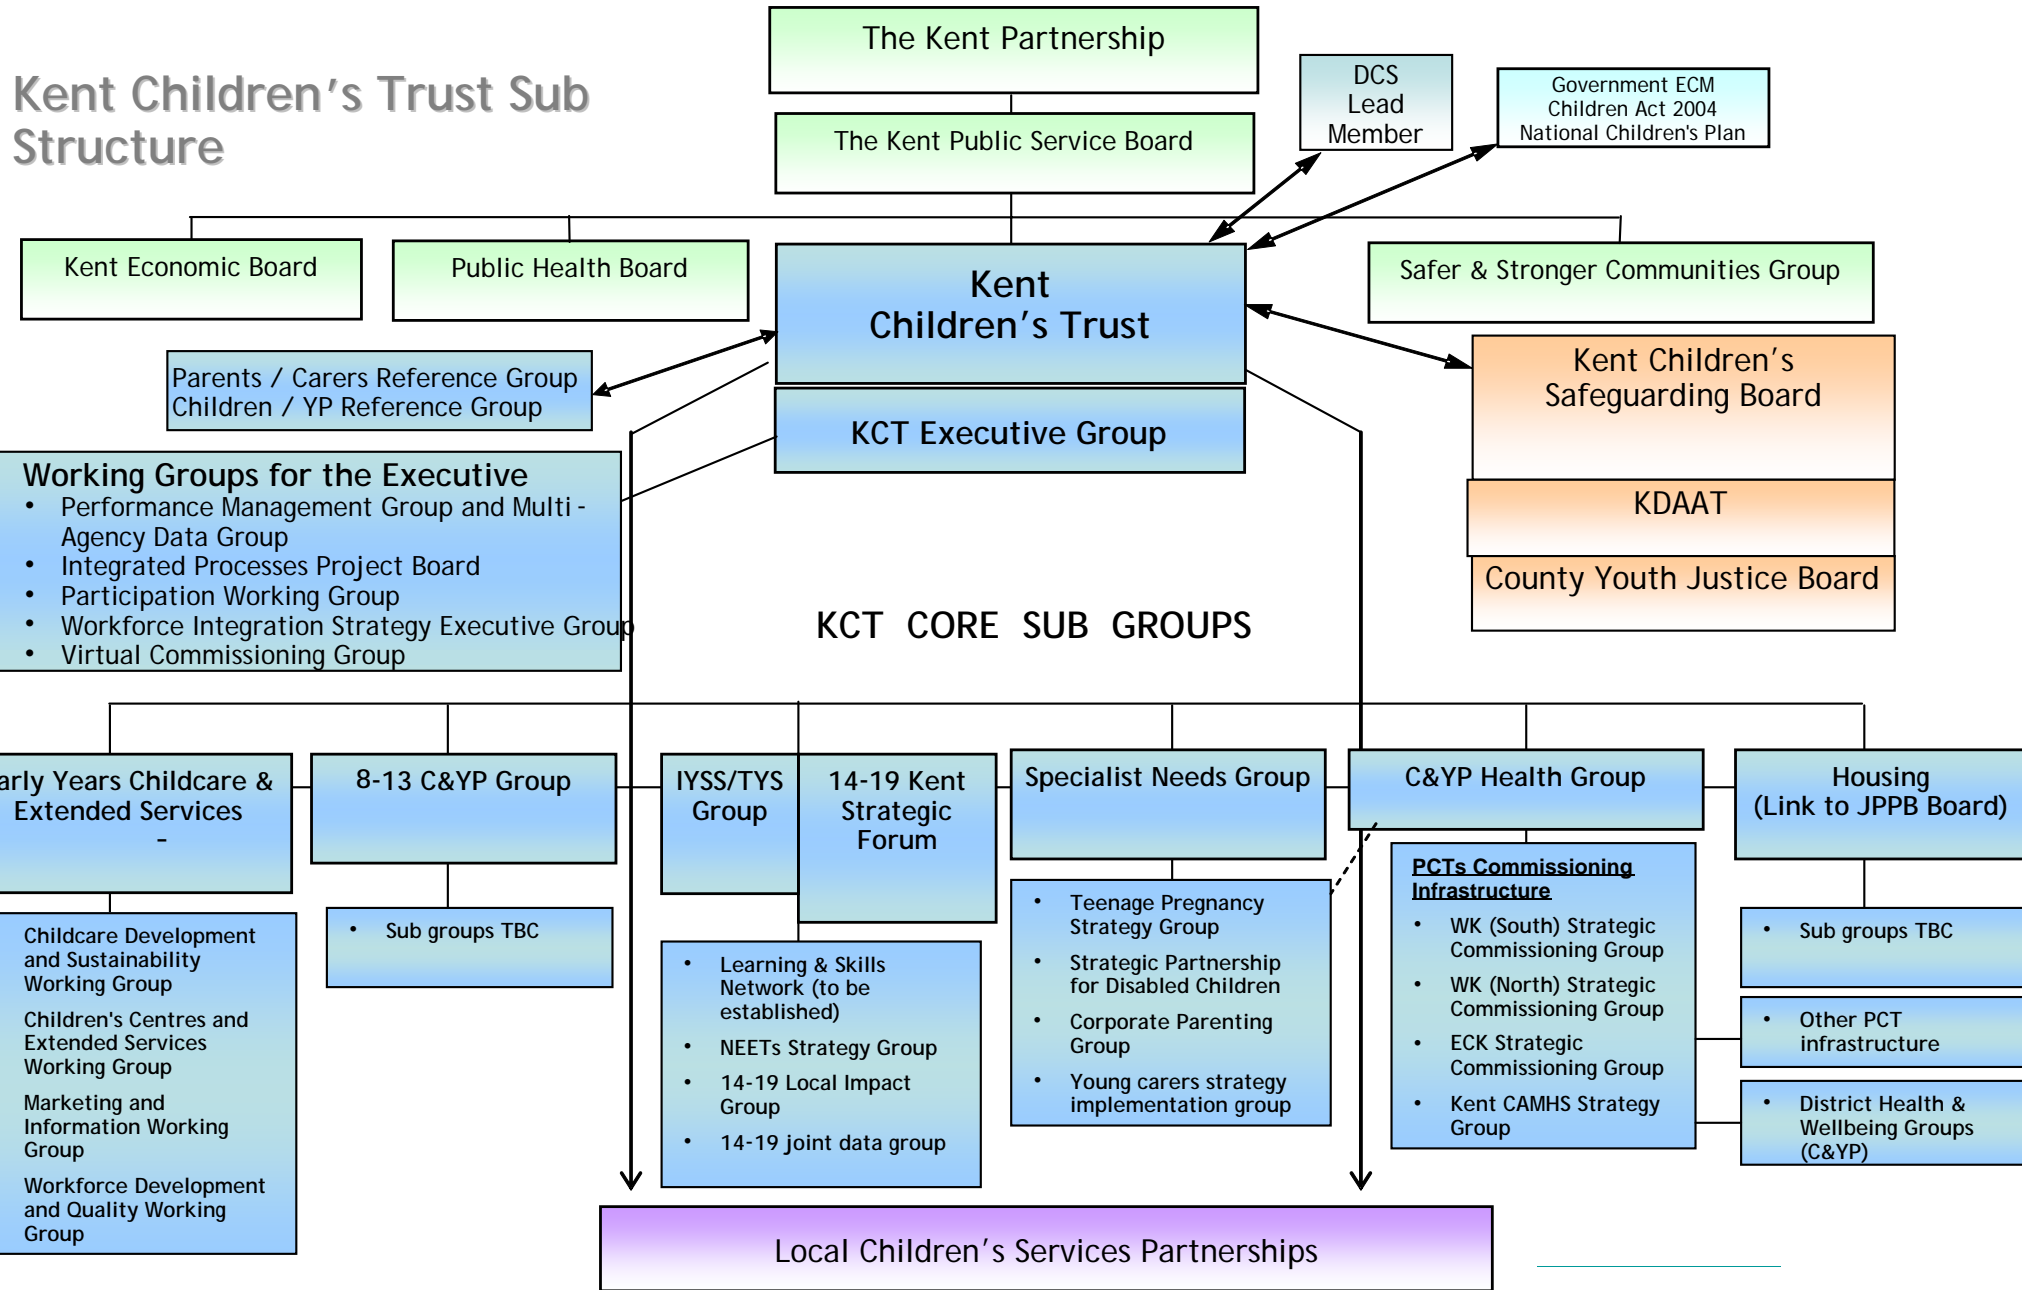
Kent Children's Trust Sub Structure

The Kent Partnership

The Kent Public Service Board

DCS Lead Member

Government ECM
Children Act 2004
National Children's Plan

Kent Economic Board

Public Health Board

Kent Children's Trust

Safer & Stronger Communities Group

Parents / Carers Reference Group
Children / YP Reference Group

KCT Executive Group

Kent Children's Safeguarding Board

KDAAT

County Youth Justice Board

Working Groups for the Executive
• Performance Management Group and Multi - Agency Data Group
• Integrated Processes Project Board
• Participation Working Group
• Workforce Integration Strategy Executive Group
• Virtual Commissioning Group

KCT CORE SUB GROUPS

arly Years Childcare & Extended Services
-

8-13 C&YP Group

IYSS/TYS Group

14-19 Kent Strategic Forum

Specialist Needs Group

C&YP Health Group

Housing (Link to JPPB Board)

Childcare Development and Sustainability Working Group

Children's Centres and Extended Services Working Group

Marketing and Information Working Group

Workforce Development and Quality Working Group

• Sub groups TBC

• Learning & Skills Network (to be established)
• NEETs Strategy Group
• 14-19 Local Impact Group
• 14-19 joint data group

• Teenage Pregnancy Strategy Group
• Strategic Partnership for Disabled Children
• Corporate Parenting Group
• Young carers strategy implementation group

PCTs Commissioning Infrastructure
• WK (South) Strategic Commissioning Group
• WK (North) Strategic Commissioning Group
• ECK Strategic Commissioning Group
• Kent CAMHS Strategy Group

• Sub groups TBC

• Other PCT infrastructure

• District Health & Wellbeing Groups (C&YP)

Local Children's Services Partnerships